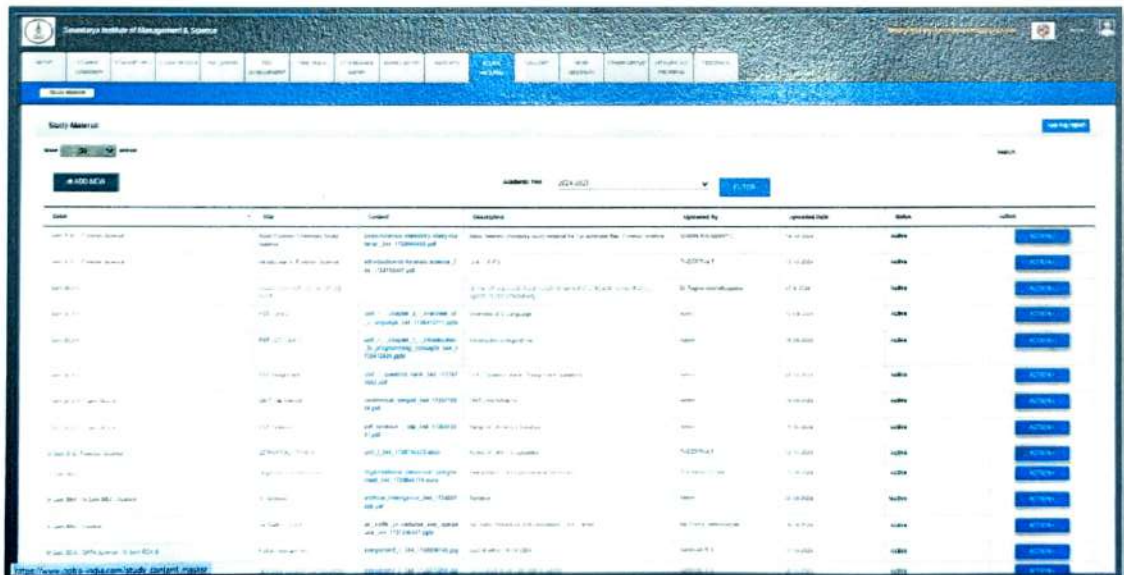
Sewakarya Institute of Management & Science

Study Material

Study Material

Show 10 entries

Search:

+ ADD NEW

Academic Year 2024-2025 FILTER

| Course | Title | Content | Description | Uploaded By | Uploaded Date | Status | Action |
|---|---|---|---|---|---|---|---|
| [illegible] | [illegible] | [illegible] | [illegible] | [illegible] | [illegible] | Active | ACTION |
| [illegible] | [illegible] | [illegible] | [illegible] | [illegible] | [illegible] | Active | ACTION |
| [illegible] | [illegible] | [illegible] | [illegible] | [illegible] | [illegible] | Active | ACTION |
| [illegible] | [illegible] | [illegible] | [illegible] | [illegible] | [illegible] | Active | ACTION |
| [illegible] | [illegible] | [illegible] | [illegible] | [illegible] | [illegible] | Active | ACTION |
| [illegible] | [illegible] | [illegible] | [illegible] | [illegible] | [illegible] | Active | ACTION |
| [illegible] | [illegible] | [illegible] | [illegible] | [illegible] | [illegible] | Active | ACTION |
| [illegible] | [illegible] | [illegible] | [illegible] | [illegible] | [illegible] | Active | ACTION |
| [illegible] | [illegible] | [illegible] | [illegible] | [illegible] | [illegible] | Active | ACTION |
| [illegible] | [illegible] | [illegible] | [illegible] | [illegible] | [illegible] | Active | ACTION |
| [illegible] | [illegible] | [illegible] | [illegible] | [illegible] | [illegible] | Active | ACTION |
| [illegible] | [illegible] | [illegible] | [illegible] | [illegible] | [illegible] | Active | ACTION |
| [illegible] | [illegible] | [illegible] | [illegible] | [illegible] | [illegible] | Active | ACTION |

https://www.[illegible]-india.com/study_content_master